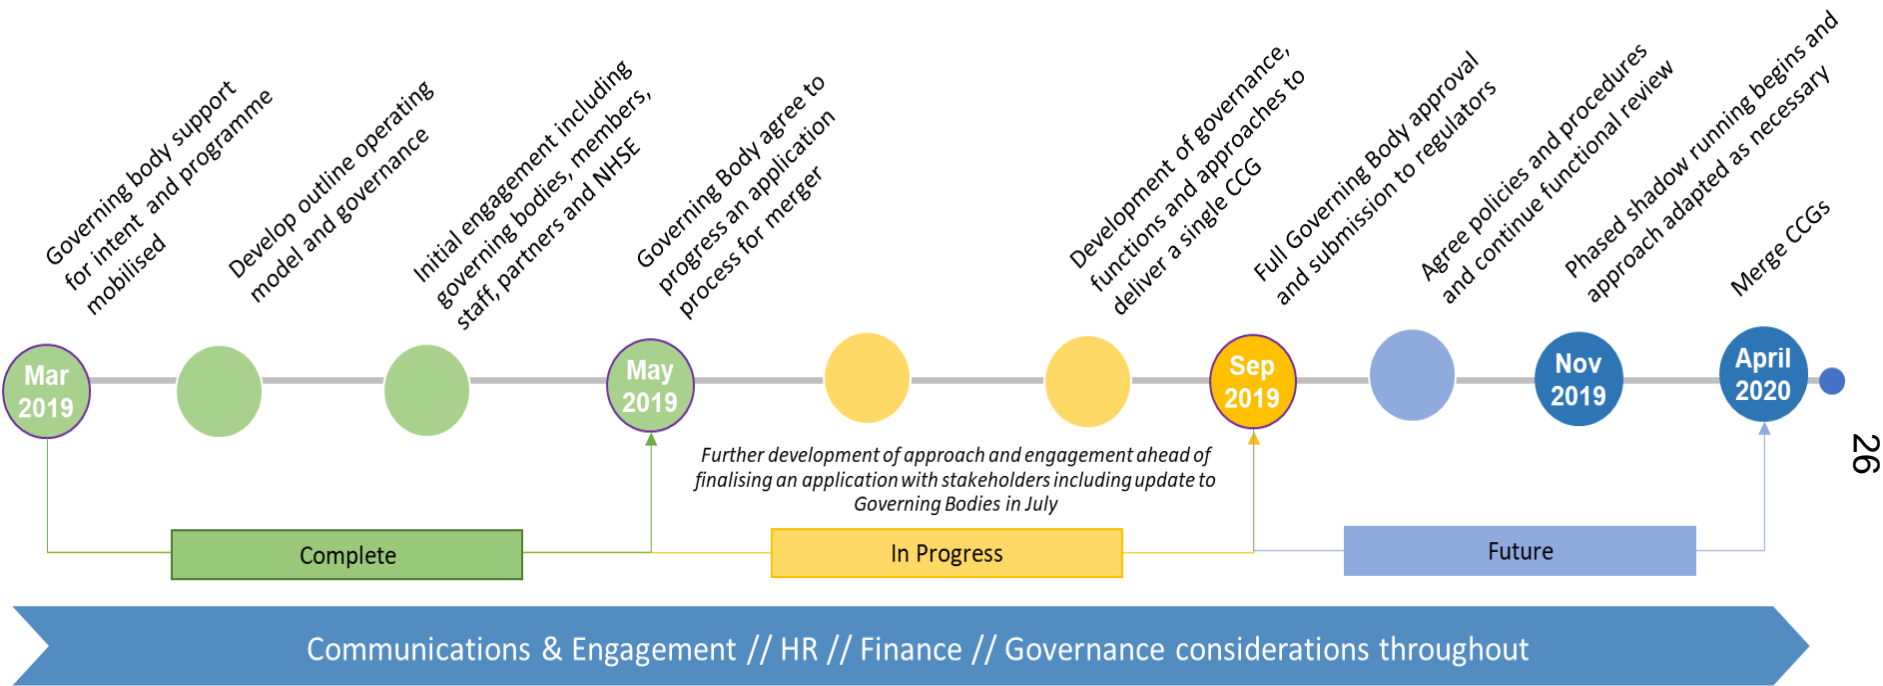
Governing body support for intent and programme mobilised

Develop outline operating model and governance

Initial engagement including governing bodies, members, staff, partners and NHSE

Governing Body agree to progress an application process for merger

Development of governance, functions and approaches to deliver a single CCG

Full Governing Body approval and submission to regulators

Agree policies and procedures and continue functional review

Phased shadow running begins and approach adapted as necessary

Merge CCGs

Mar 2019

May 2019

Sep 2019

Nov 2019

April 2020

26

Further development of approach and engagement ahead of finalising an application with stakeholders including update to Governing Bodies in July

Complete

In Progress

Future

Communications & Engagement // HR // Finance // Governance considerations throughout